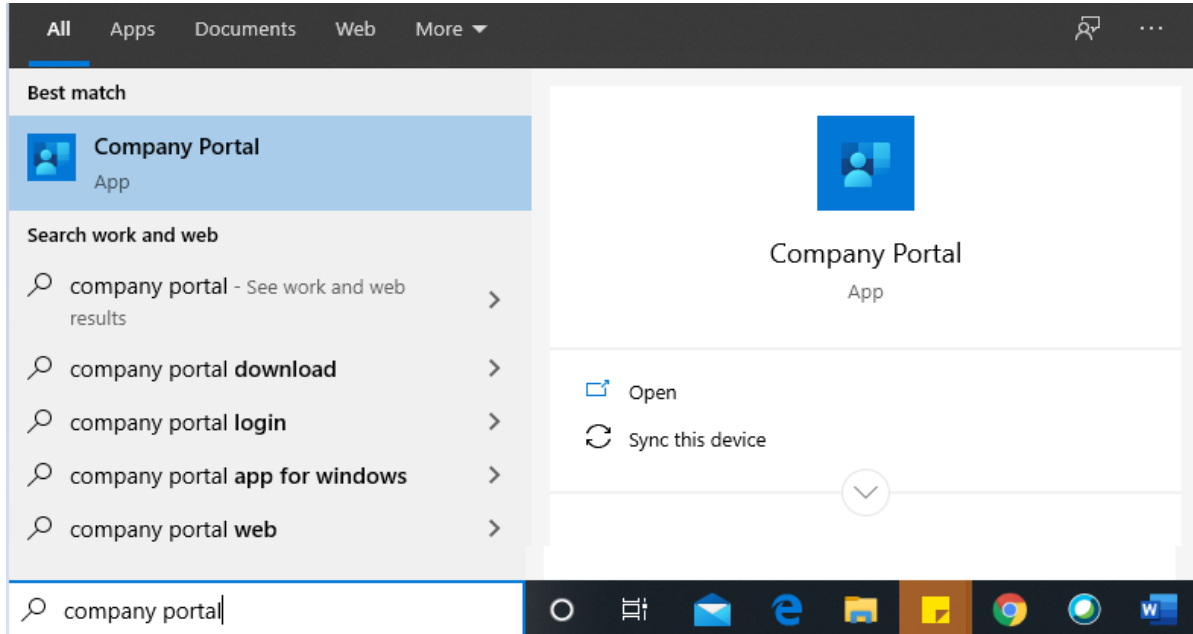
All Apps Documents Web More

Best match

Company Portal
App

Search work and web

company portal - See work and web results

company portal download

company portal login

company portal app for windows

company portal web

Company Portal
App

Open

Sync this device

company portal